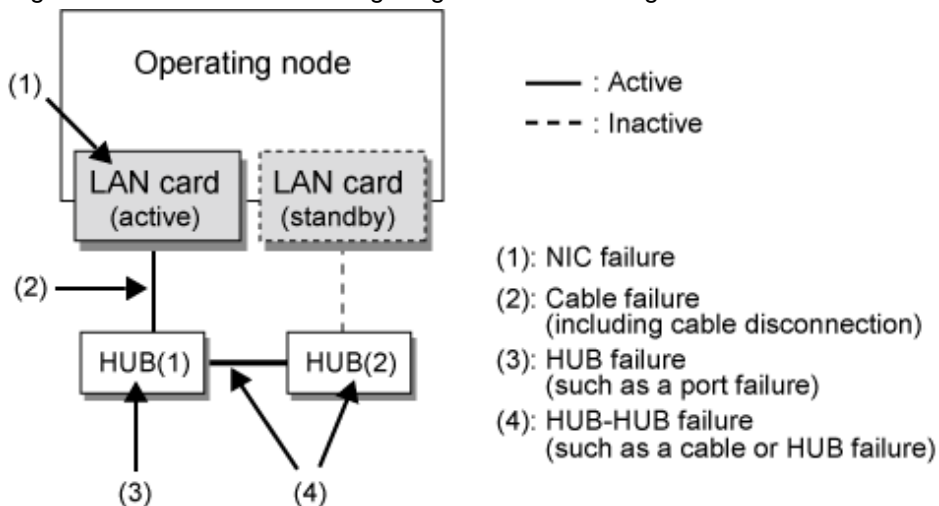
Operating node

(1)

LAN card (active)

LAN card (standby)

(2)

HUB(1)

HUB(2)

(3)

(4)

— : Active

- - - : Inactive

(1): NIC failure

(2): Cable failure (including cable disconnection)

(3): HUB failure (such as a port failure)

(4): HUB-HUB failure (such as a cable or HUB failure)